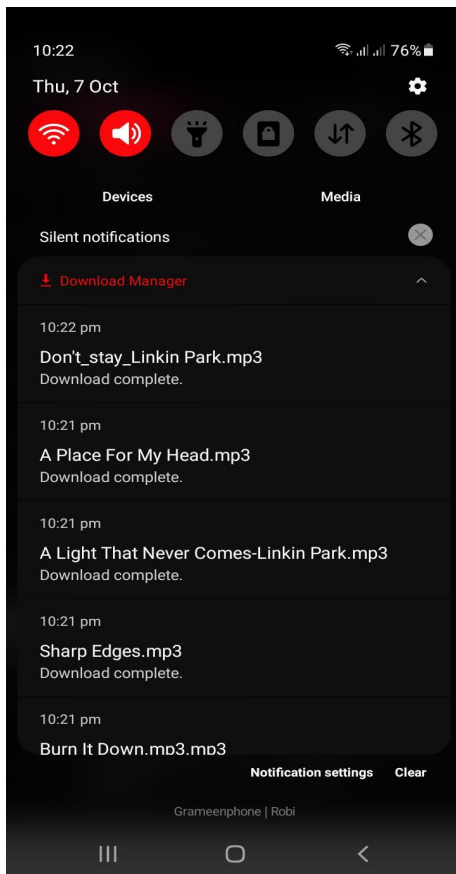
10:22 76%

Thu, 7 Oct

Devices Media

Silent notifications

Download Manager

10:22 pm
Don't_stay_Linkin Park.mp3
Download complete.

10:21 pm
A Place For My Head.mp3
Download complete.

10:21 pm
A Light That Never Comes-Linkin Park.mp3
Download complete.

10:21 pm
Sharp Edges.mp3
Download complete.

10:21 pm
Burn It Down.mp3.mp3

Notification settings Clear

Grameenphone | Robi